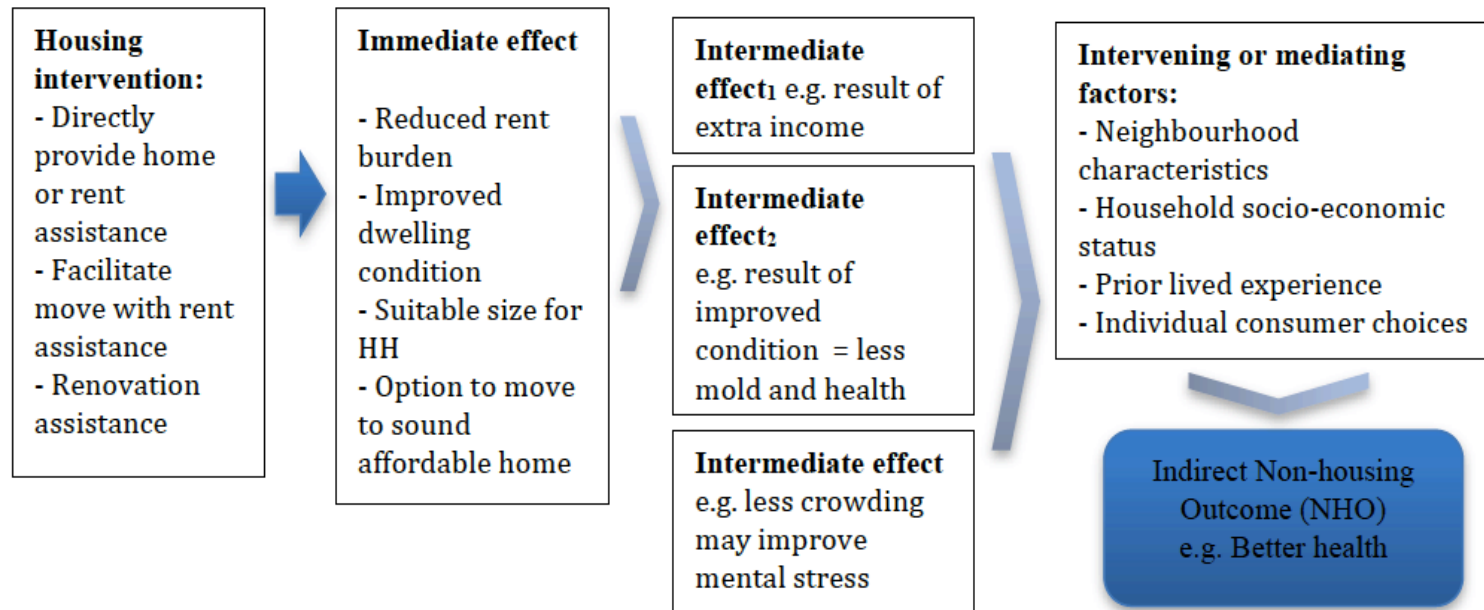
**Housing intervention:**
- Directly provide home or rent assistance
- Facilitate move with rent assistance
- Renovation assistance

**Immediate effect**

- Reduced rent burden
- Improved dwelling condition
- Suitable size for HH
- Option to move to sound affordable home

**Intermediate effect$_1$** e.g. result of extra income

**Intermediate effect$_2$** e.g. result of improved condition = less mold and health

**Intermediate effect** e.g. less crowding may improve mental stress

**Intervening or mediating factors:**
- Neighbourhood characteristics
- Household socio-economic status
- Prior lived experience
- Individual consumer choices

Indirect Non-housing Outcome (NHO) e.g. Better health